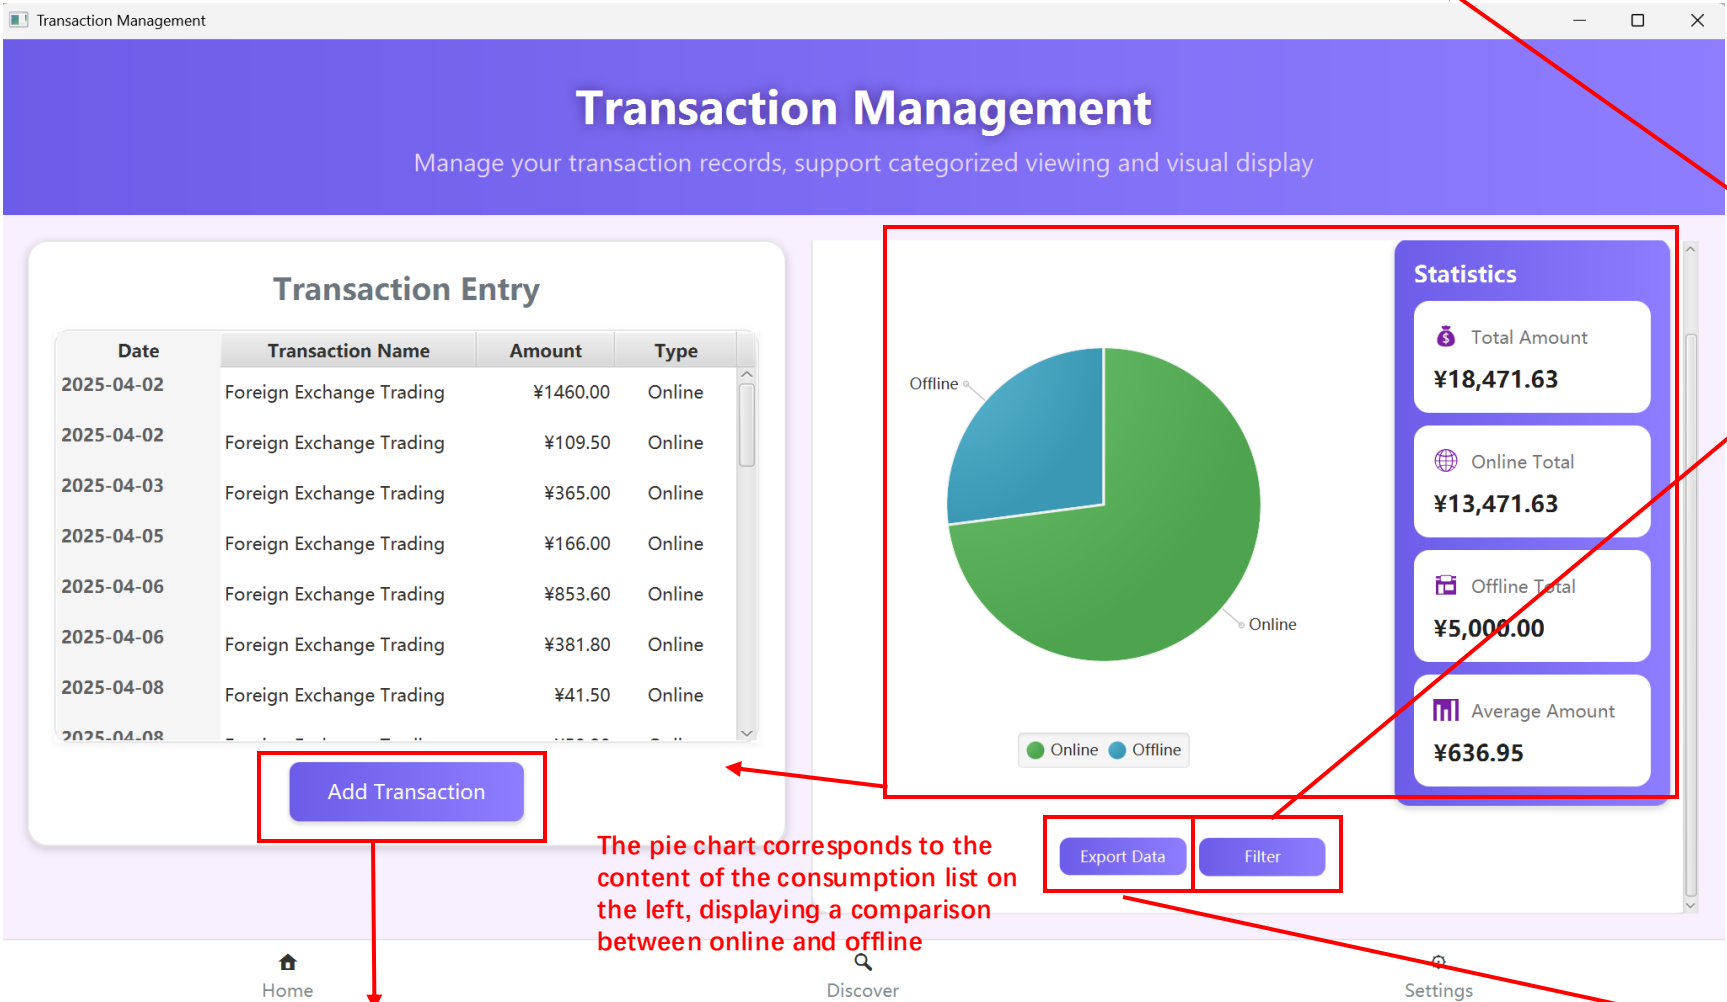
Transaction Management

Transaction Management

Manage your transaction records, support categorized viewing and visual display

Transaction Entry

| Date | Transaction Name | Amount | Type |
|---|---|---|---|
| 2025-04-02 | Foreign Exchange Trading | ¥1460.00 | Online |
| 2025-04-02 | Foreign Exchange Trading | ¥109.50 | Online |
| 2025-04-03 | Foreign Exchange Trading | ¥365.00 | Online |
| 2025-04-05 | Foreign Exchange Trading | ¥166.00 | Online |
| 2025-04-06 | Foreign Exchange Trading | ¥853.60 | Online |
| 2025-04-06 | Foreign Exchange Trading | ¥381.80 | Online |
| 2025-04-08 | Foreign Exchange Trading | ¥41.50 | Online |
| 2025-04-08 | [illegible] | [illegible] | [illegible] |

Add Transaction

Offline

Online

Online Offline

Statistics

Total Amount
¥18,471.63

Online Total
¥13,471.63

Offline Total
¥5,000.00

Average Amount
¥636.95

Export Data

Filter

The pie chart corresponds to the content of the consumption list on the left, displaying a comparison between online and offline

Home

Discover

Settings